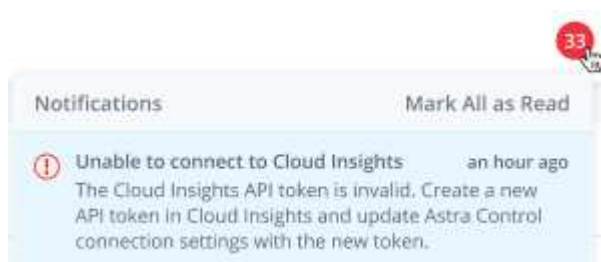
33

Notifications Mark All as Read

Unable to connect to Cloud Insights an hour ago

The Cloud Insights API token is invalid. Create a new API token in Cloud Insights and update Astra Control connection settings with the new token.